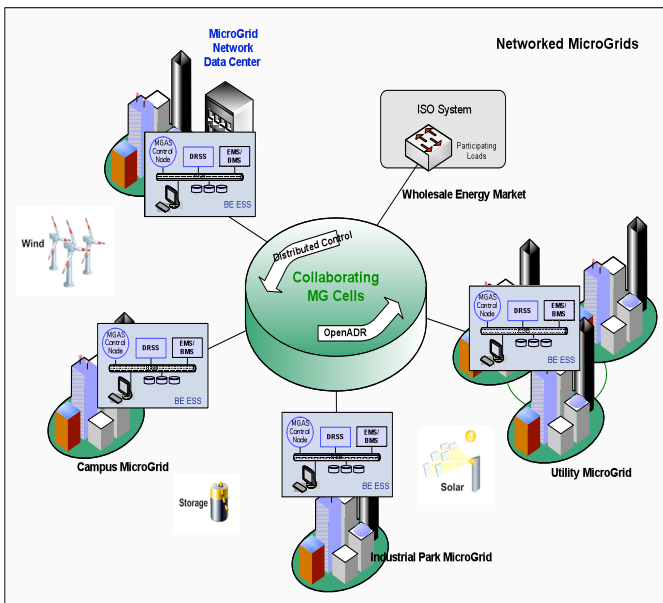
Networked MicroGrids

MicroGrid Network Data Center

MGAS Control Node

DRSS

EMS/ BMS

BE ESS

ISO System

Participating Loads

Wholesale Energy Market

Wind

Distributed Control

Collaborating MG Cells

OpenADR

MGAS Control Node

DRSS

EMS/ BMS

BE ESS

MGAS Control Node

DRSS

EMS/ BMS

BE ESS

Campus MicroGrid

MGAS Control Node

DRSS

EMS/ BMS

BE ESS

Solar

Utility MicroGrid

Storage

Industrial Park MicroGrid